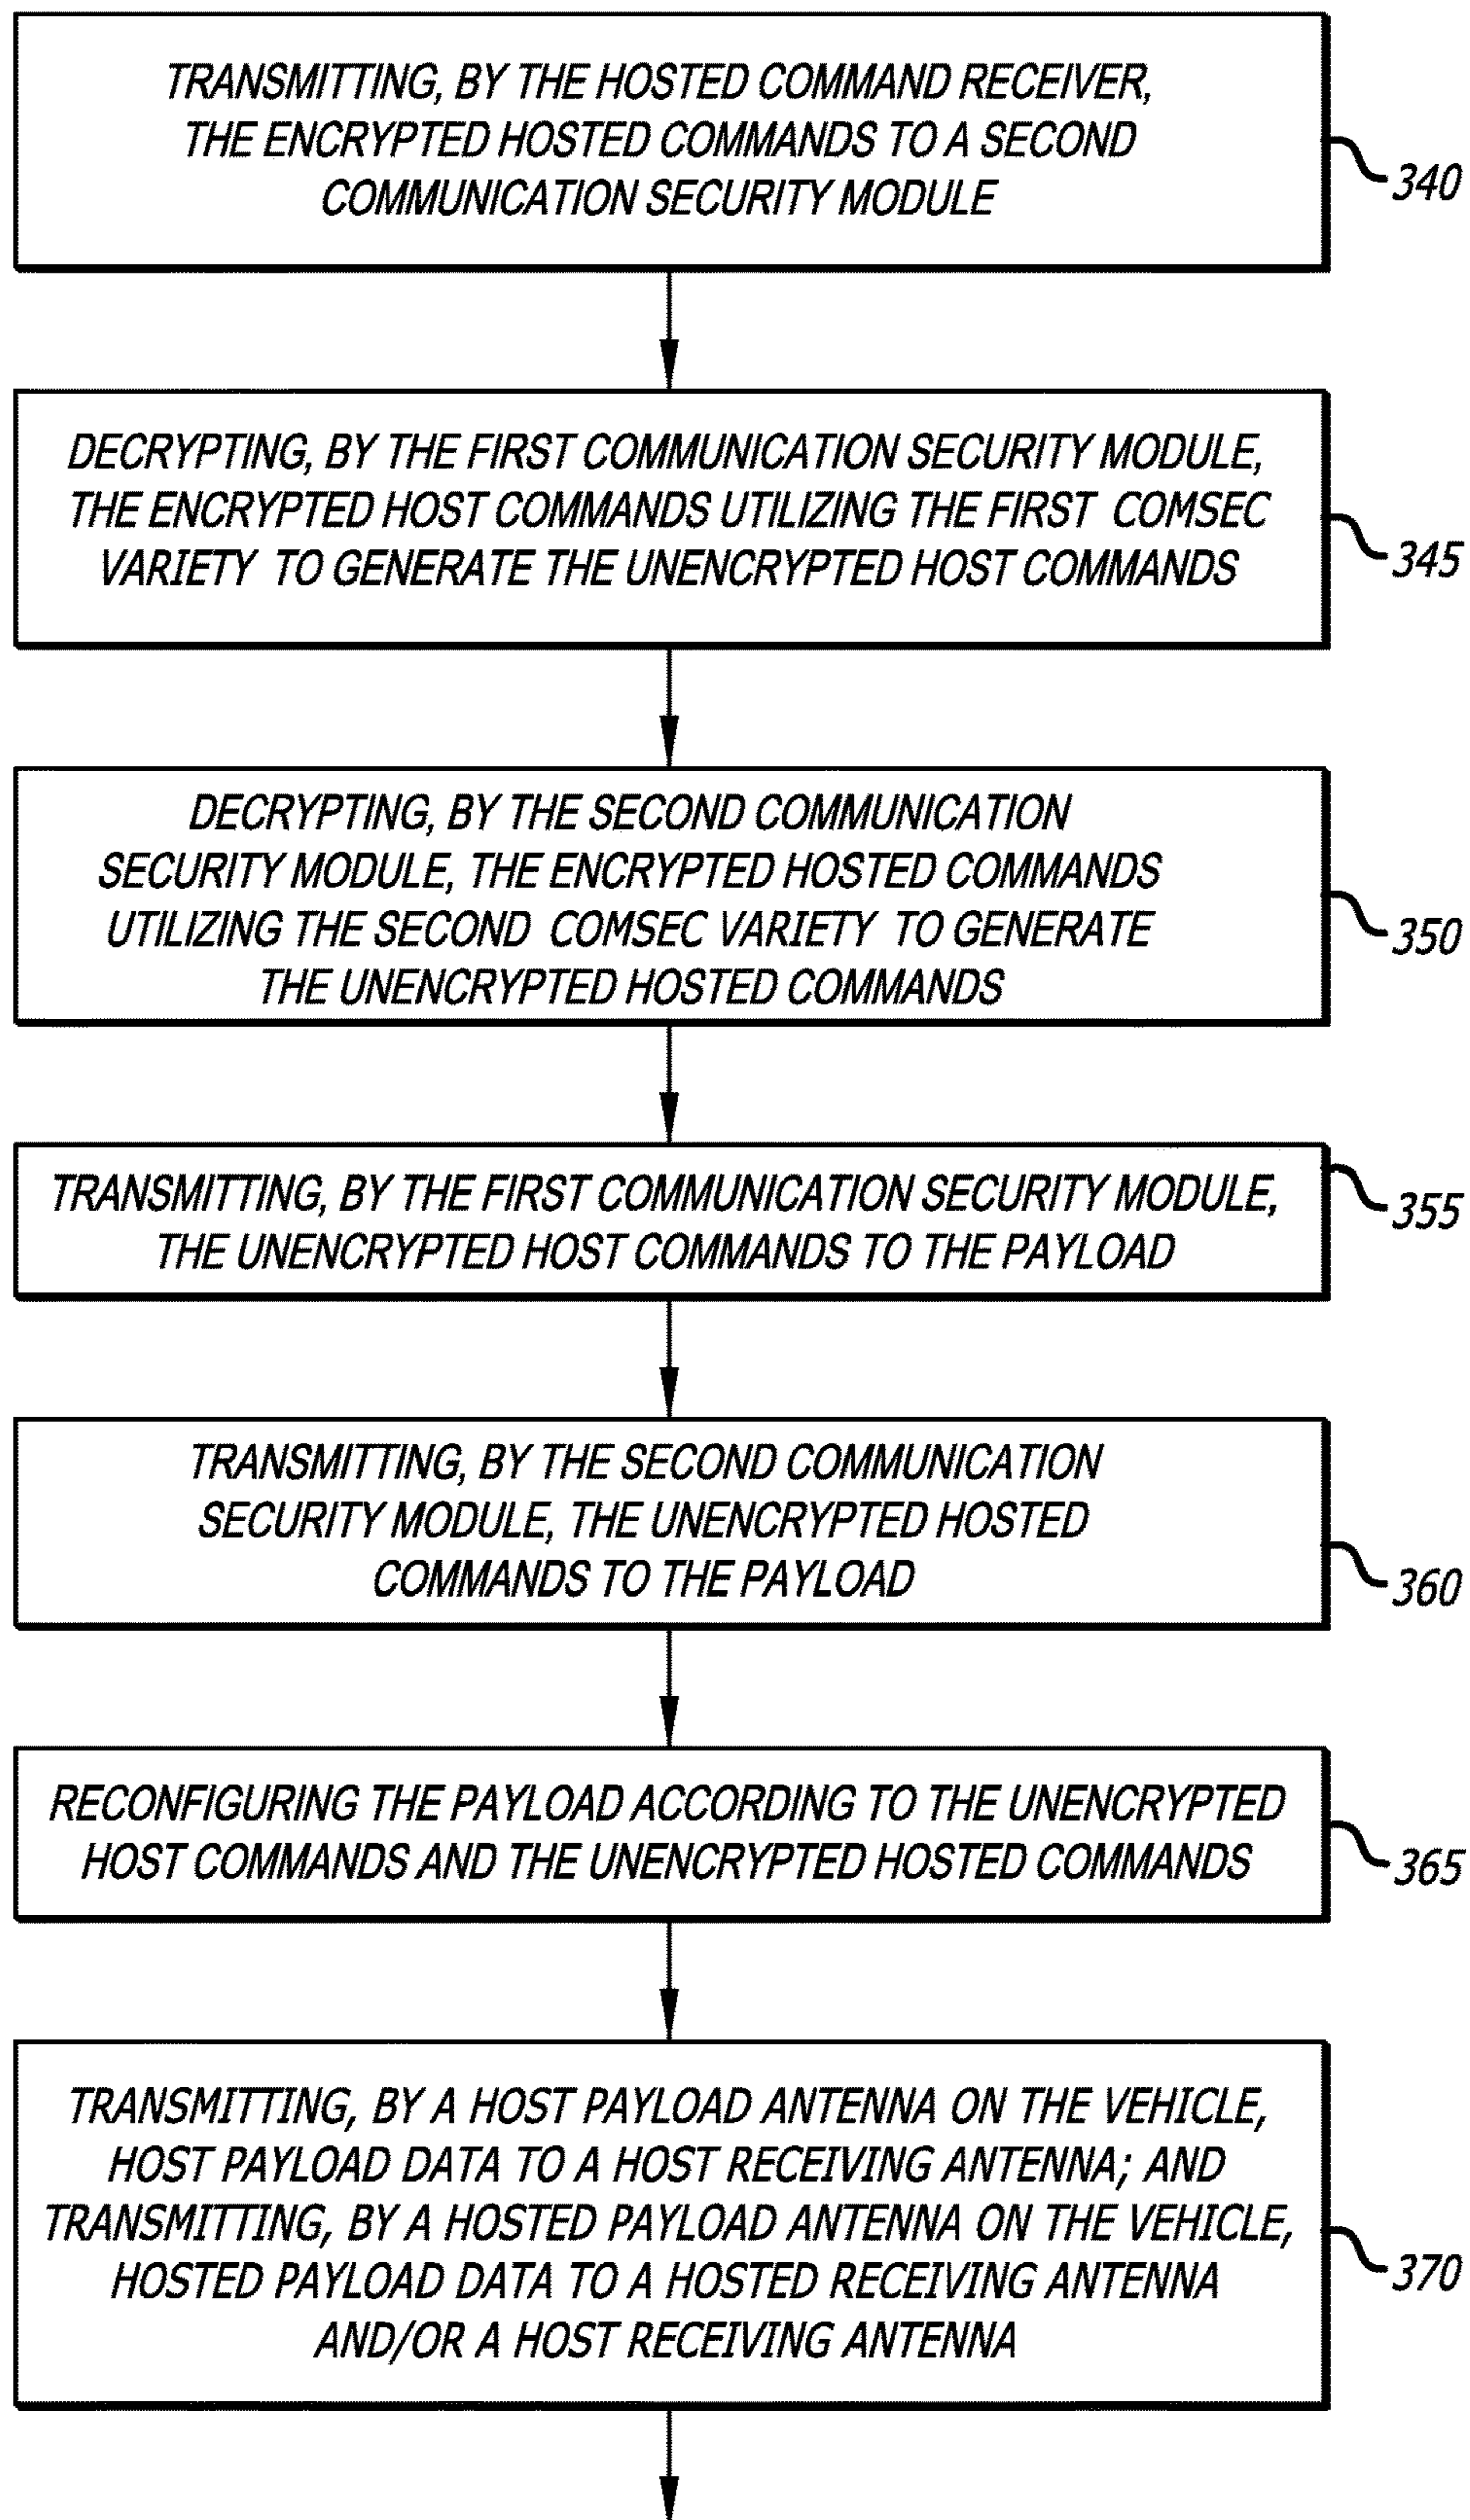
TRANSMITTING, BY THE HOSTED COMMAND RECEIVER, THE ENCRYPTED HOSTED COMMANDS TO A SECOND COMMUNICATION SECURITY MODULE

340

DECRYPTING, BY THE FIRST COMMUNICATION SECURITY MODULE, THE ENCRYPTED HOST COMMANDS UTILIZING THE FIRST COMSEC VARIETY TO GENERATE THE UNENCRYPTED HOST COMMANDS

345

DECRYPTING, BY THE SECOND COMMUNICATION SECURITY MODULE, THE ENCRYPTED HOSTED COMMANDS UTILIZING THE SECOND COMSEC VARIETY TO GENERATE THE UNENCRYPTED HOSTED COMMANDS

350

TRANSMITTING, BY THE FIRST COMMUNICATION SECURITY MODULE, THE UNENCRYPTED HOST COMMANDS TO THE PAYLOAD

355

TRANSMITTING, BY THE SECOND COMMUNICATION SECURITY MODULE, THE UNENCRYPTED HOSTED COMMANDS TO THE PAYLOAD

360

RECONFIGURING THE PAYLOAD ACCORDING TO THE UNENCRYPTED HOST COMMANDS AND THE UNENCRYPTED HOSTED COMMANDS

365

TRANSMITTING, BY A HOST PAYLOAD ANTENNA ON THE VEHICLE, HOST PAYLOAD DATA TO A HOST RECEIVING ANTENNA; AND TRANSMITTING, BY A HOSTED PAYLOAD ANTENNA ON THE VEHICLE, HOSTED PAYLOAD DATA TO A HOSTED RECEIVING ANTENNA AND/OR A HOST RECEIVING ANTENNA

370